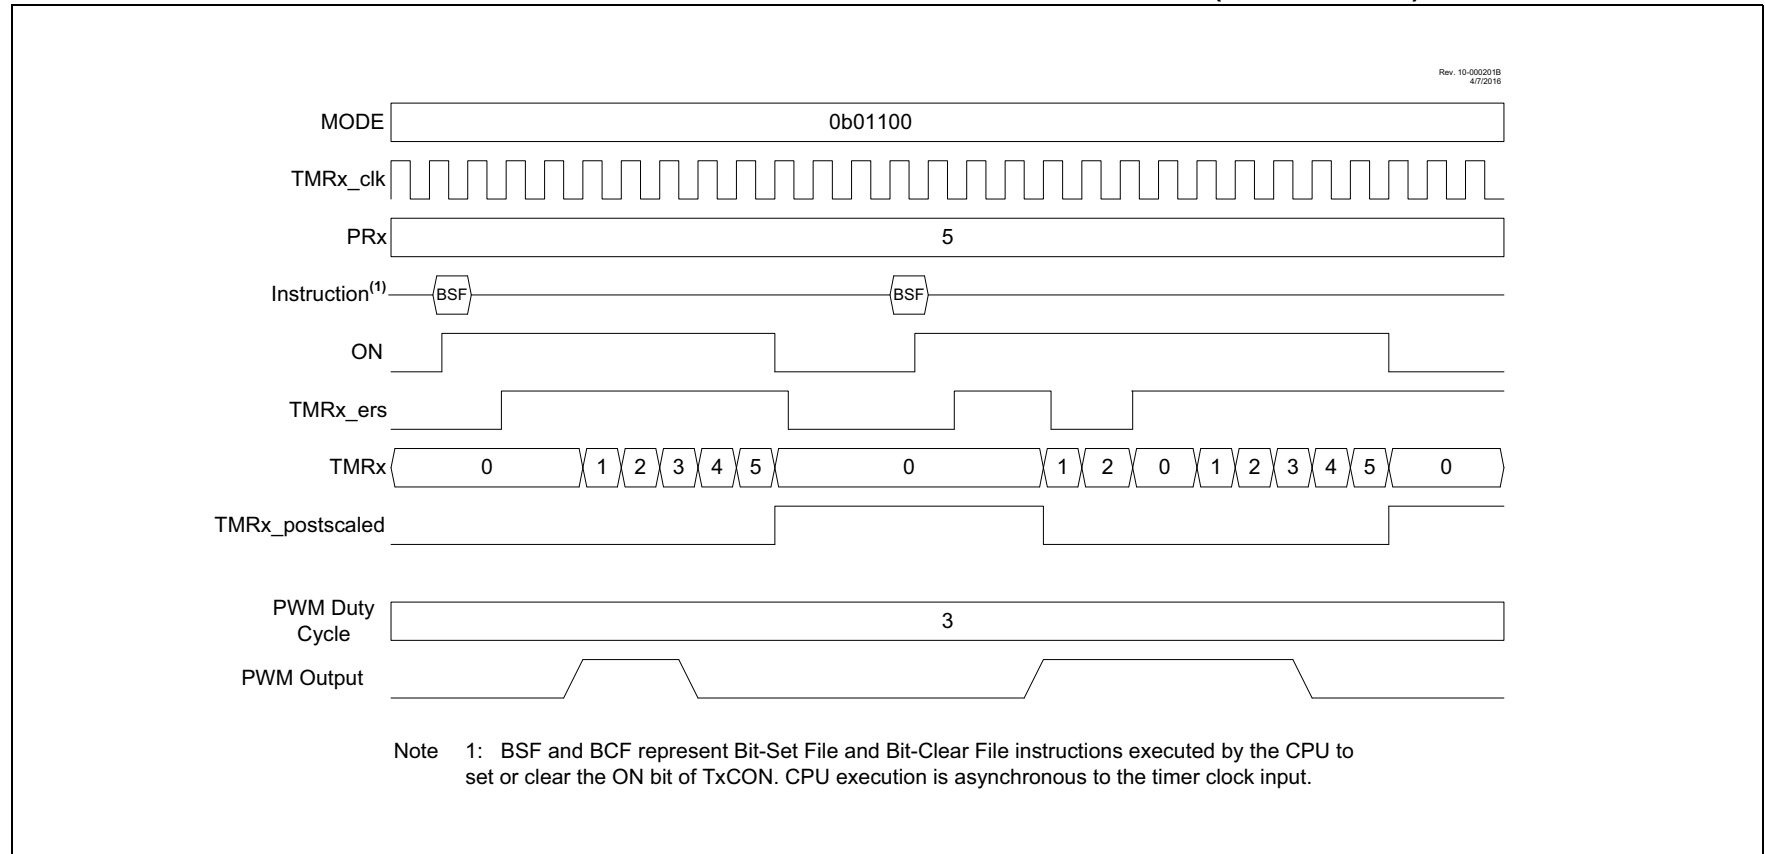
Rev. 10-000201B
4/7/2016

MODE
0b01100

TMRx_clk

PRx
5

Instruction$^{(1)}$
BSF
BSF

ON

TMRx_ers

TMRx
0
1
2
3
4
5
0
1
2
0
1
2
3
4
5
0

TMRx_postscaled

PWM Duty Cycle
3

PWM Output

Note 1: BSF and BCF represent Bit-Set File and Bit-Clear File instructions executed by the CPU to set or clear the ON bit of TxCON. CPU execution is asynchronous to the timer clock input.